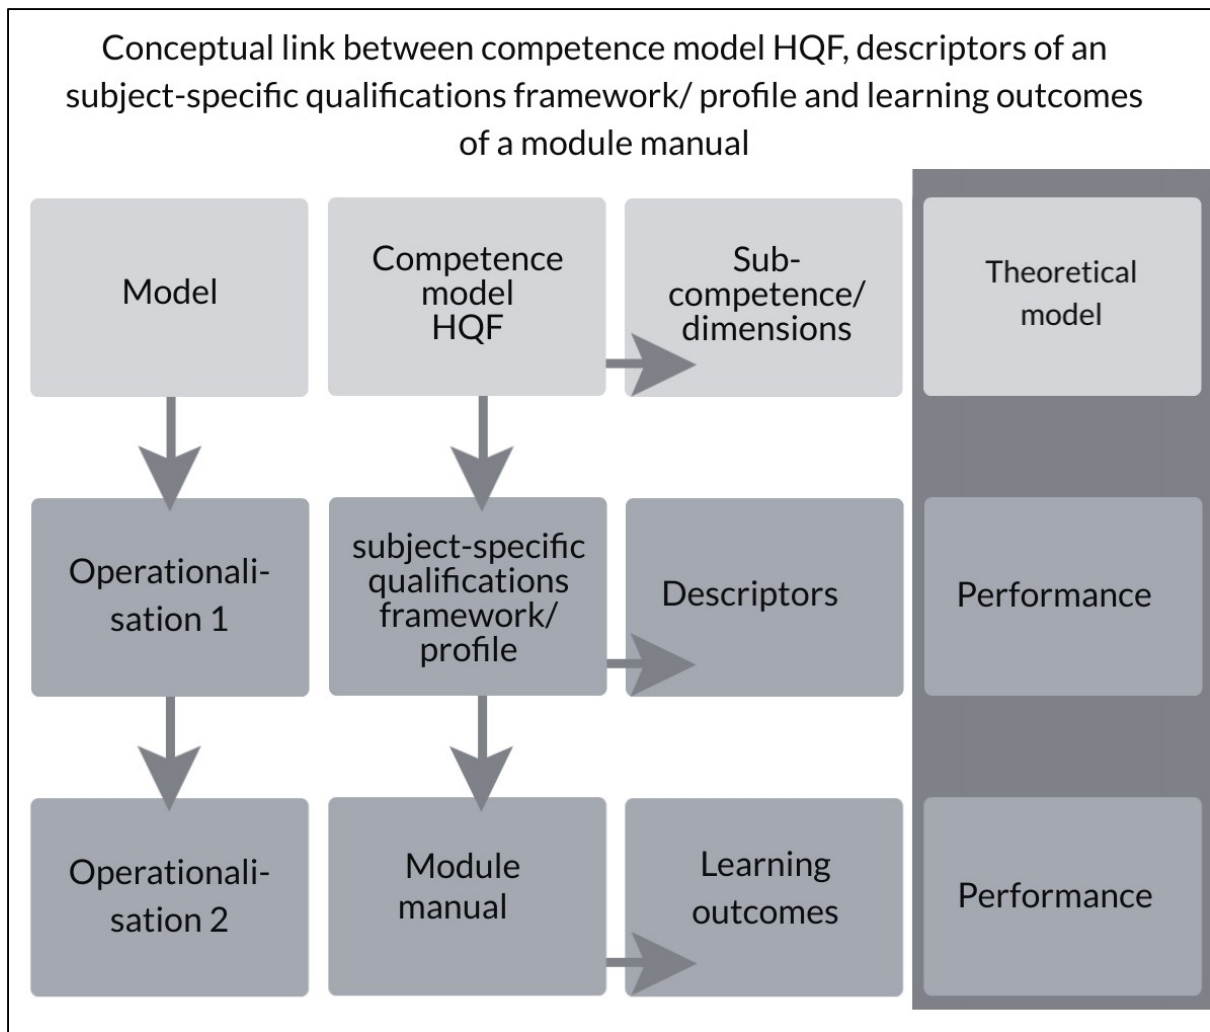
Conceptual link between competence model HQF, descriptors of an subject-specific qualifications framework/ profile and learning outcomes of a module manual

Model

Competence model HQF

Sub-competence/ dimensions

Theoretical model

Operationalisation 1

subject-specific qualifications framework/ profile

Descriptors

Performance

Operationalisation 2

Module manual

Learning outcomes

Performance